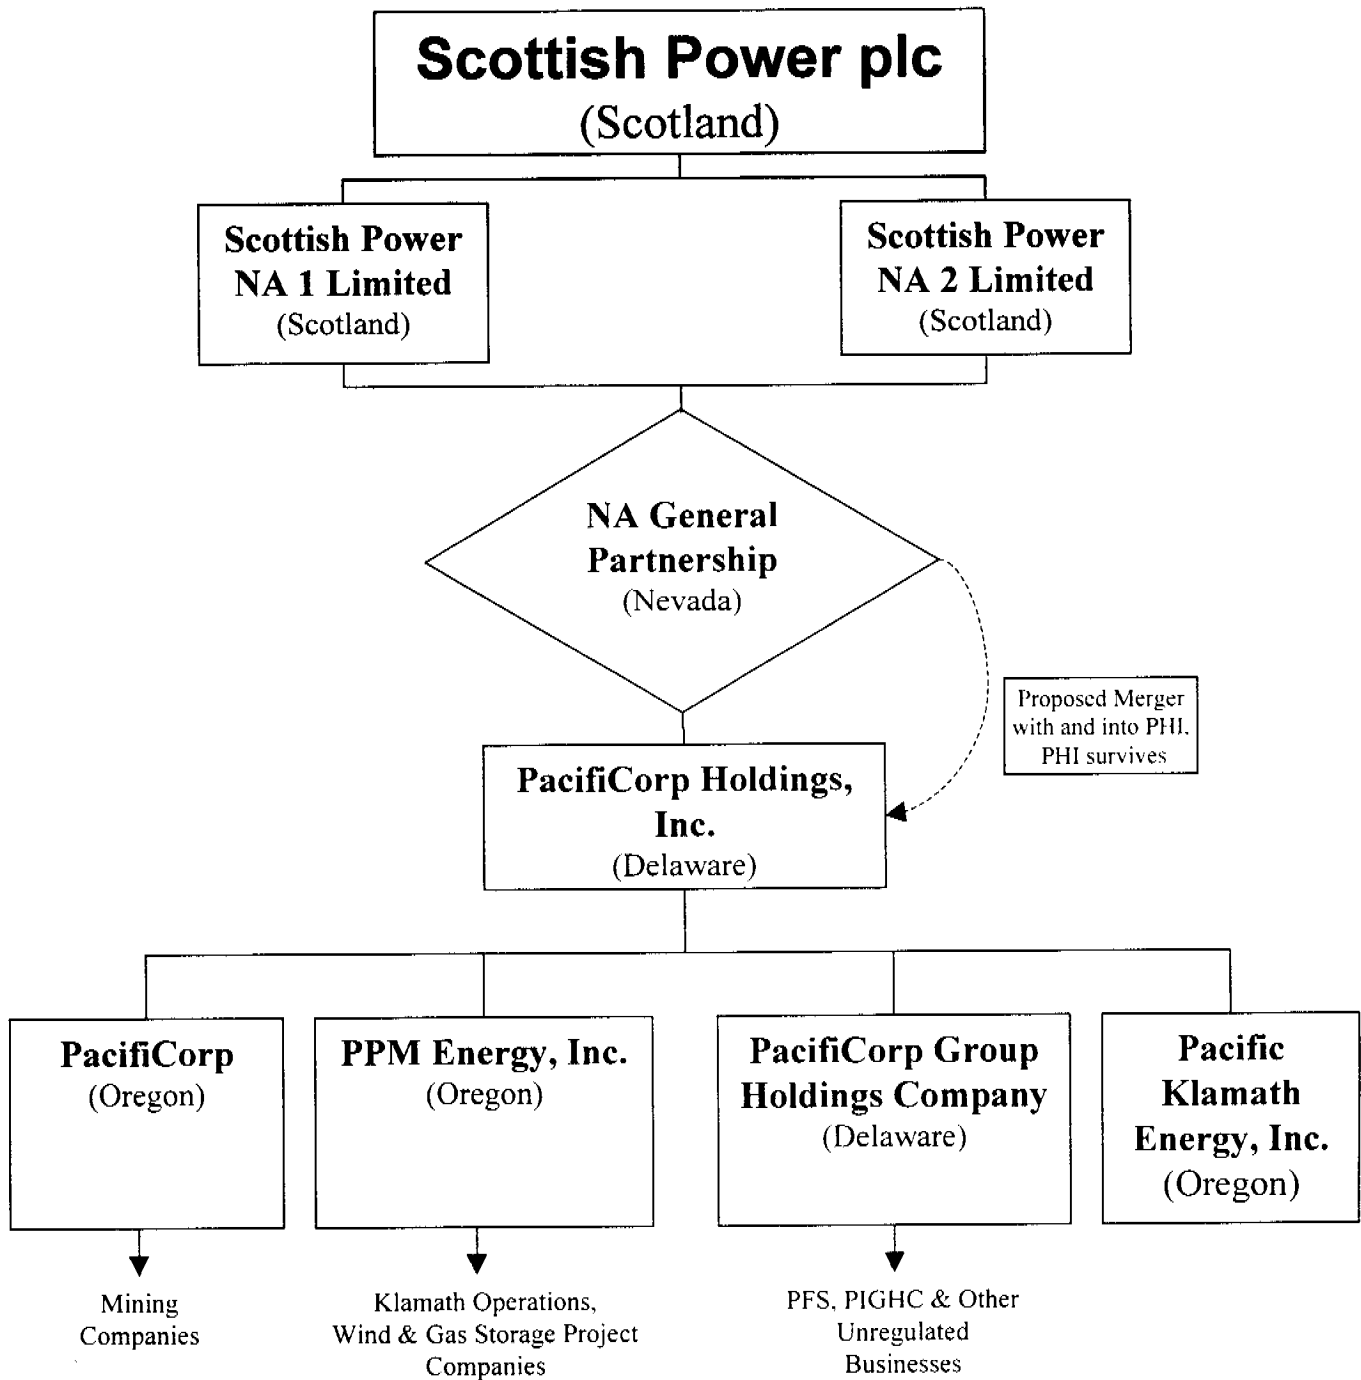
Scottish Power plc
(Scotland)

Scottish Power NA 1 Limited
(Scotland)

Scottish Power NA 2 Limited
(Scotland)

NA General Partnership
(Nevada)

Proposed Merger with and into PHI, PHI survives

PacifiCorp Holdings, Inc.
(Delaware)

PacifiCorp
(Oregon)

PPM Energy, Inc.
(Oregon)

PacifiCorp Group Holdings Company
(Delaware)

Pacific Klamath Energy, Inc.
(Oregon)

Mining Companies

Klamath Operations, Wind & Gas Storage Project Companies

PFS, PIGHC & Other Unregulated Businesses